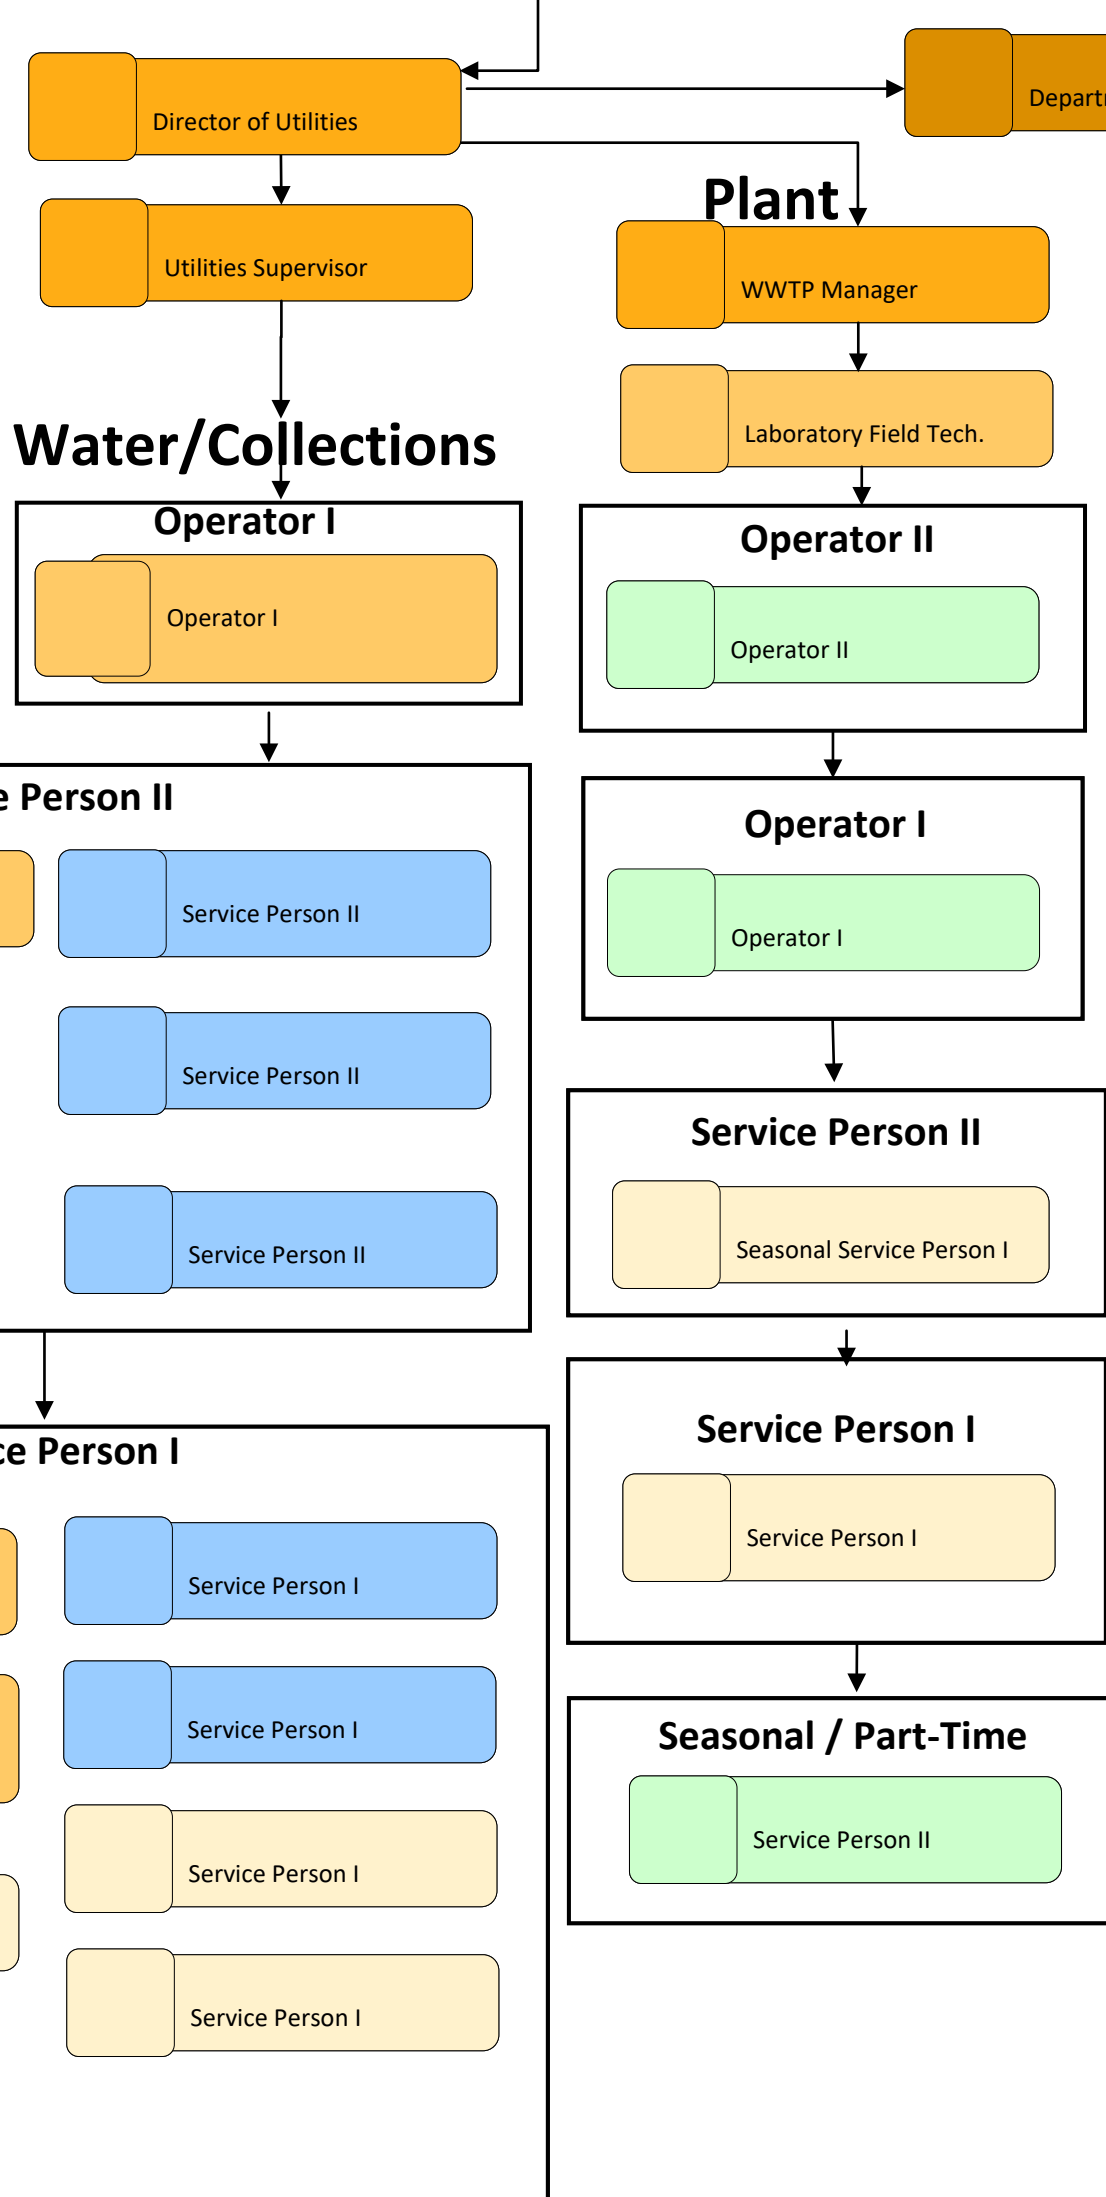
Director of Utilities

Depart

Utilities Supervisor

Plant

WWTP Manager

Laboratory Field Tech.

Water/Collections

Operator I

Operator I

Operator II

Operator II

e Person II

Service Person II

Service Person II

Service Person II

Operator I

Operator I

Service Person II

Seasonal Service Person I

ce Person I

Service Person I

Service Person I

Service Person I

Service Person I

Service Person I

Service Person I

Seasonal / Part-Time

Service Person II